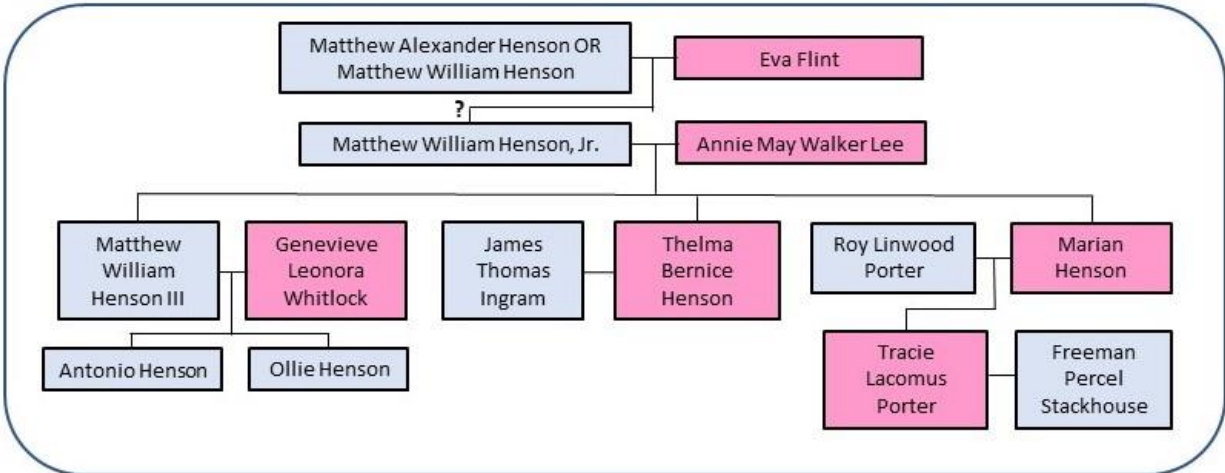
Matthew Alexander Henson OR Matthew William Henson

Eva Flint

?

Matthew William Henson, Jr.

Annie May Walker Lee

Matthew William Henson III

Genevieve Leonora Whitlock

James Thomas Ingram

Thelma Bernice Henson

Roy Linwood Porter

Marian Henson

Antonio Henson

Ollie Henson

Tracie Lacomus Porter

Freeman Percel Stackhouse